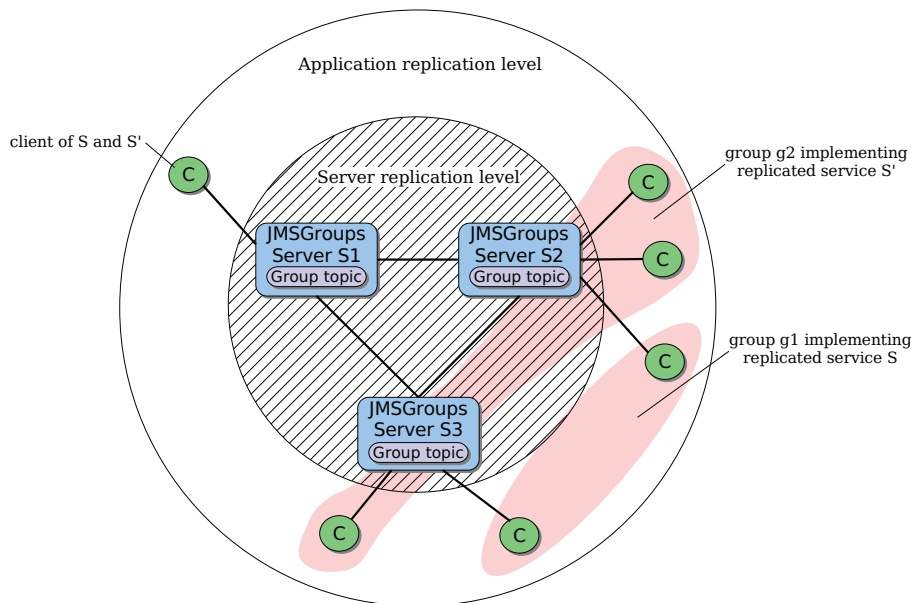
Application replication level

client of S and S'

C

Server replication level

group g2 implementing replicated service S'

C

JMSGroups Server S1
Group topic

JMSGroups Server S2
Group topic

C

C

group g1 implementing replicated service S

JMSGroups Server S3
Group topic

C

C